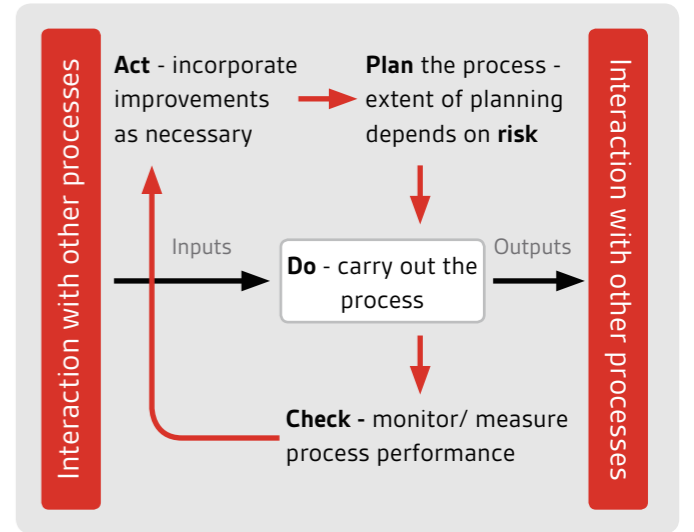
Interaction with other processes

Act - incorporate improvements as necessary

Plan the process - extent of planning depends on risk

Inputs

Do - carry out the process

Outputs

Check - monitor/ measure process performance

Interaction with other processes